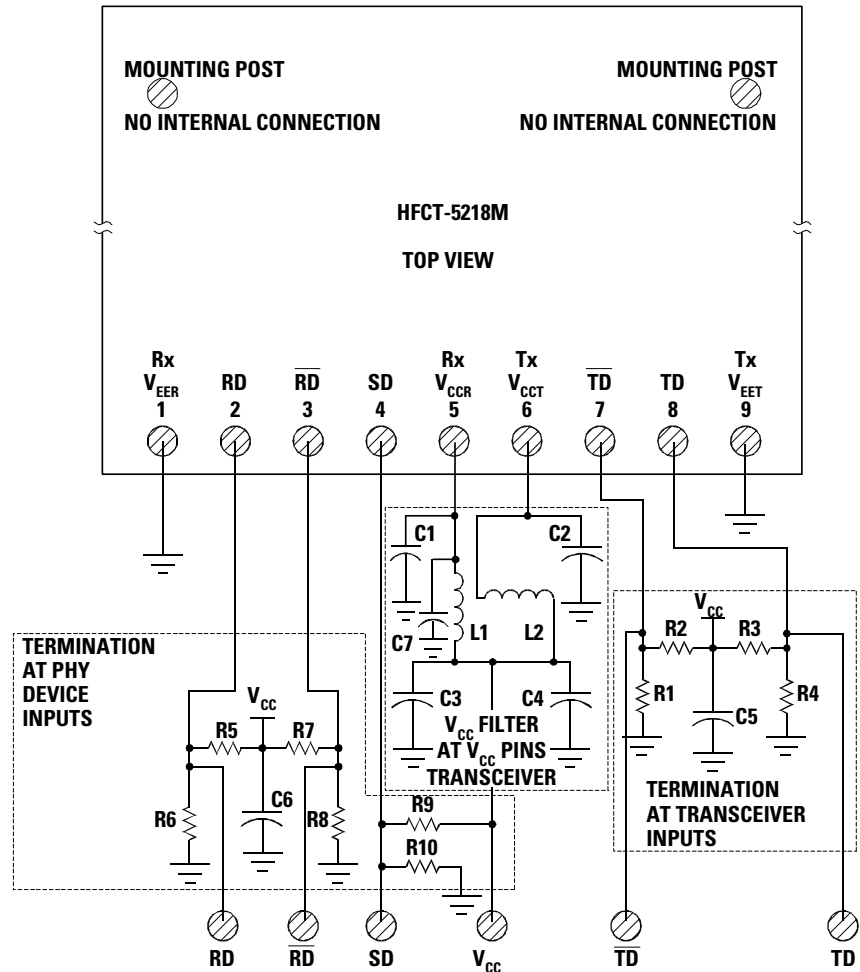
MOUNTING POST
NO INTERNAL CONNECTION

MOUNTING POST
NO INTERNAL CONNECTION

HFCT-5218M

TOP VIEW

Rx $V_{EER}$ 1
RD 2
$\overline{RD}$ 3
SD 4
Rx $V_{CCR}$ 5
Tx $V_{CCT}$ 6
$\overline{TD}$ 7
TD 8
Tx $V_{EET}$ 9

C1
C2
C7
L1
L2
C3
C4
$V_{CC}$ FILTER AT $V_{CC}$ PINS TRANSCEIVER

TERMINATION AT PHY DEVICE INPUTS
$V_{CC}$
R5
R7
R6
C6
R8

R9
R10

$V_{CC}$
R2
R3
R1
C5
R4
TERMINATION AT TRANSCEIVER INPUTS

RD
$\overline{RD}$
SD
$V_{CC}$
$\overline{TD}$
TD